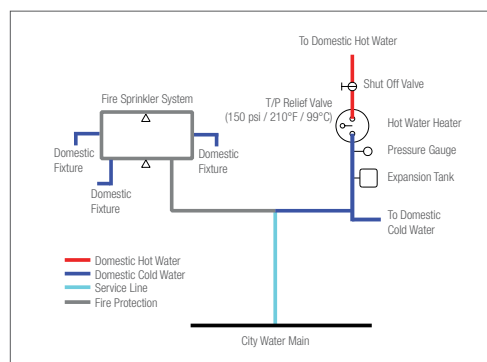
To Domestic Hot Water

Shut Off Valve

Fire Sprinkler System

T/P Relief Valve
(150 psi / 210°F / 99°C)

Hot Water Heater

Domestic Fixture

Domestic Fixture

Domestic Fixture

Pressure Gauge

Expansion Tank

To Domestic Cold Water

Domestic Hot Water
Domestic Cold Water
Service Line
Fire Protection

City Water Main